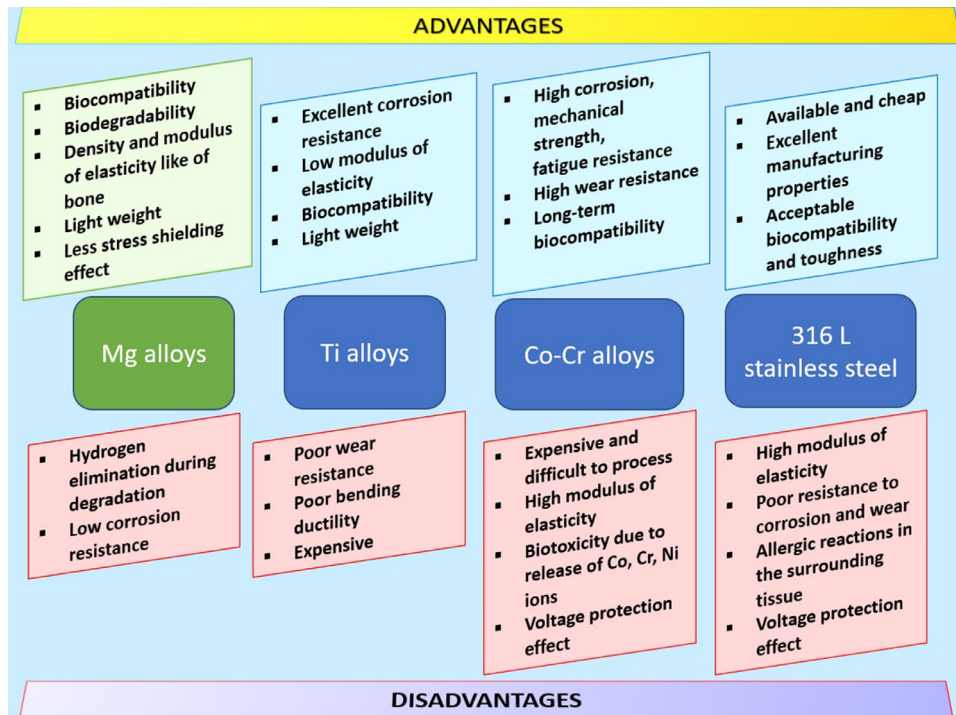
ADVANTAGES

- Biocompatibility
- Biodegradability
- Density and modulus of elasticity like of bone
- Light weight
- Less stress shielding effect

- Excellent corrosion resistance
- Low modulus of elasticity
- Biocompatibility
- Light weight

- High corrosion, mechanical strength, fatigue resistance
- High wear resistance
- Long-term biocompatibility

- Available and cheap
- Excellent manufacturing properties
- Acceptable biocompatibility and toughness

Mg alloys

Ti alloys

Co-Cr alloys

316 L stainless steel

- Hydrogen elimination during degradation
- Low corrosion resistance

- Poor wear resistance
- Poor bending ductility
- Expensive

- Expensive and difficult to process
- High modulus of elasticity
- Biotoxicity due to release of Co, Cr, Ni ions
- Voltage protection effect

- High modulus of elasticity
- Poor resistance to corrosion and wear
- Allergic reactions in the surrounding tissue
- Voltage protection effect

DISADVANTAGES